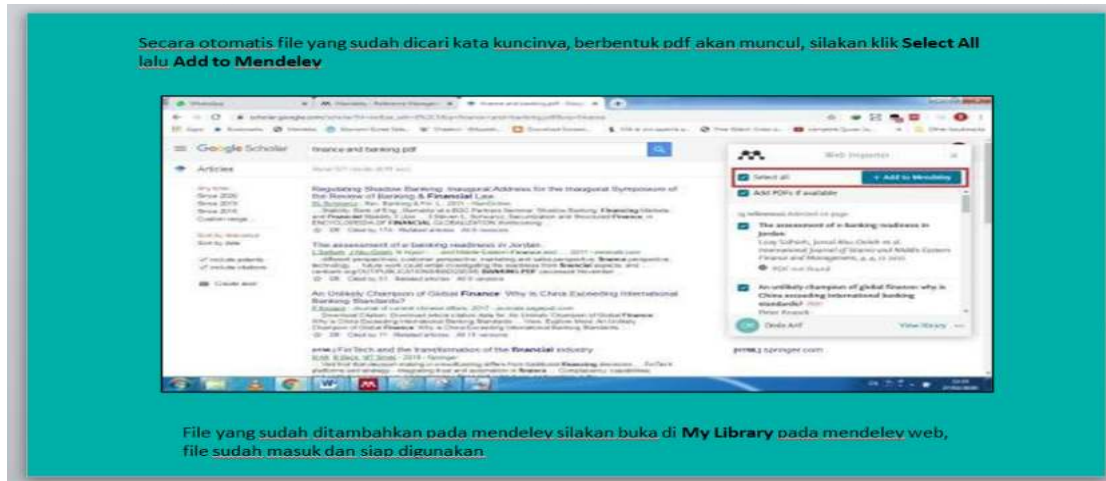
Secara otomatis file yang sudah dicari kata kuncinya, berbentuk pdf akan muncul, silakan klik **Select All** lalu **Add to Mendeley**

Google Scholar

finance and banking pdf

Articles

Any time
Since 2020
Since 2019
Since 2016
Custom range...

Sort by relevance
Sort by date

include patents
include citations

Create alert

Regulating Shadow Banking: Inaugural Address for the Inaugural Symposium of the Review of Banking & Financial Law

The assessment of e-banking readiness in Jordan

An Unlikely Champion of Global Finance: Why is China Exceeding International Banking Standards?

FinTech and the transformation of the financial industry

Web Importer

Select all

+ Add to Mendeley

Add PDFs if available

The assessment of e-banking readiness in Jordan

PDF not found

An unlikely champion of global finance: why is China exceeding international banking standards?

View library

springer.com

File yang sudah ditambahkan pada mendeley silakan buka di **My Library** pada mendeley web, file sudah masuk dan siap digunakan